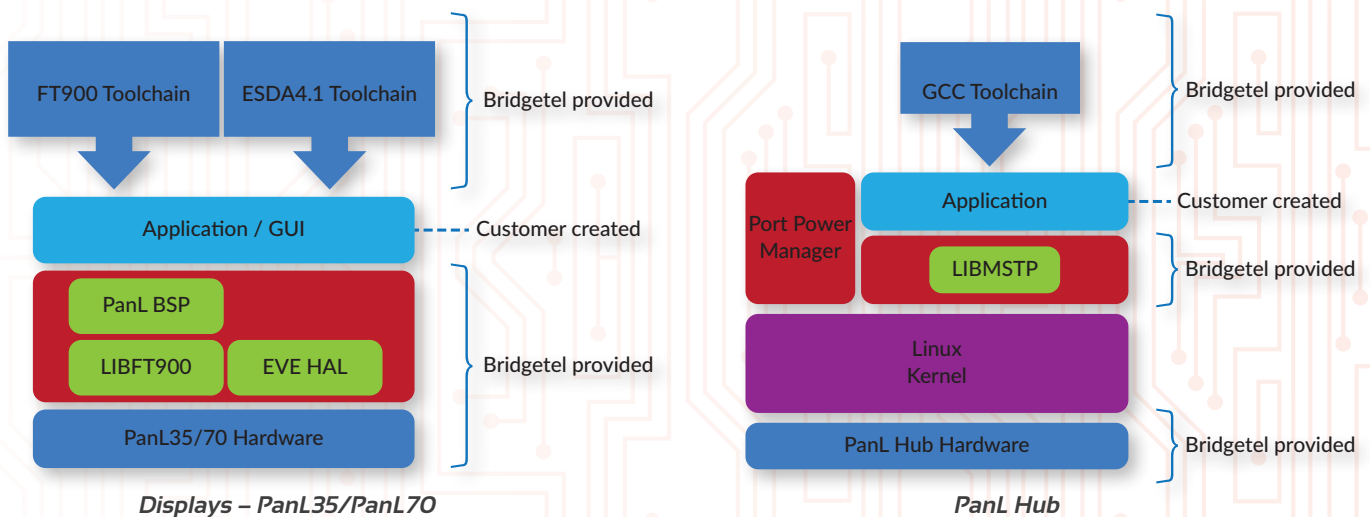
FT900 Toolchain

ESDA4.1 Toolchain

Bridgetel provided

Application / GUI

Customer created

PanL BSP

LIBFT900

EVE HAL

Bridgetel provided

PanL35/70 Hardware

Displays – PanL35/PanL70

GCC Toolchain

Bridgetel provided

Port Power Manager

Application

Customer created

LIBMSTP

Bridgetel provided

Linux Kernel

PanL Hub Hardware

Bridgetel provided

PanL Hub